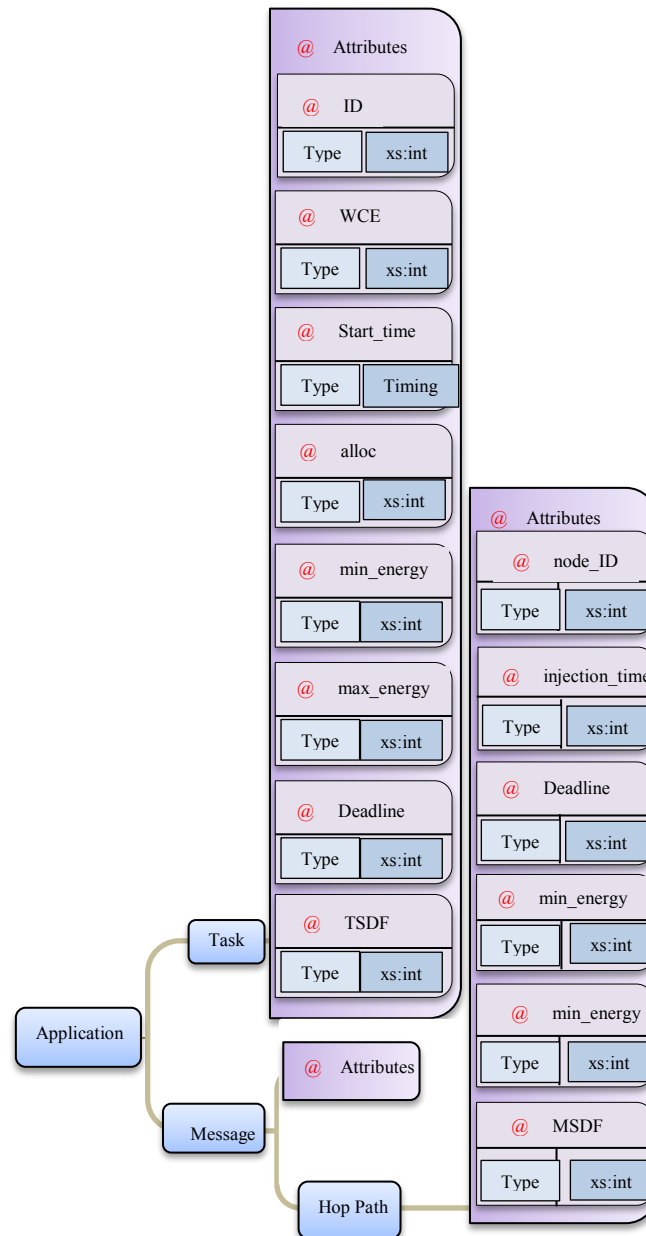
@ Attributes

@ ID

Type xs:int

@ WCE

Type xs:int

@ Start_time

Type Timing

@ alloc

Type xs:int

@ min_energy

Type xs:int

@ max_energy

Type xs:int

@ Deadline

Type xs:int

@ TSDF

Type xs:int

@ Attributes

@ node_ID

Type xs:int

@ injection_time

Type xs:int

@ Deadline

Type xs:int

@ min_energy

Type xs:int

@ min_energy

Type xs:int

@ MSDF

Type xs:int

Task

Application

@ Attributes

Message

Hop Path